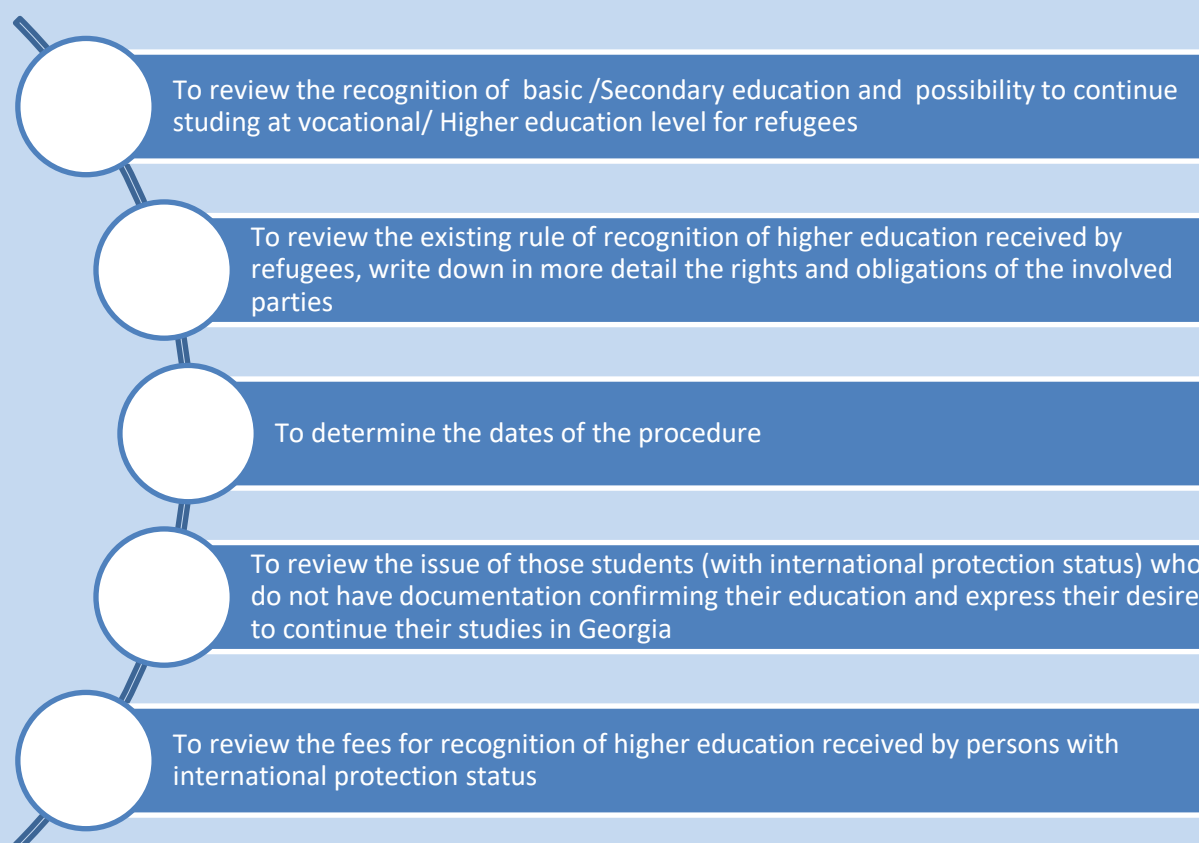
To review the recognition of basic /Secondary education and possibility to continue studing at vocational/ Higher education level for refugees

To review the existing rule of recognition of higher education received by refugees, write down in more detail the rights and obligations of the involved parties

To determine the dates of the procedure

To review the issue of those students (with international protection status) who do not have documentation confirming their education and express their desire to continue their studies in Georgia

To review the fees for recognition of higher education received by persons with international protection status